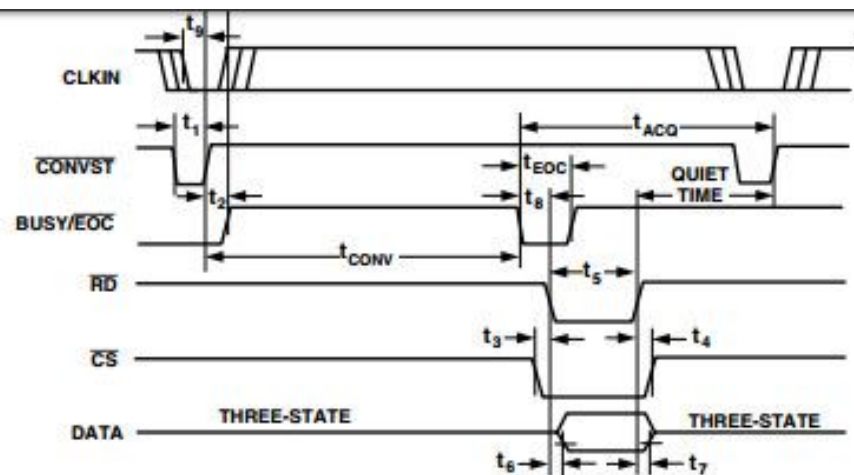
$t_9$

CLKIN

$t_1$

$t_{ACQ}$

$\overline{CONVST}$

$t_{EOC}$

QUIET TIME

$t_2$

BUSY/$\overline{EOC}$

$t_8$

$t_{CONV}$

$\overline{RD}$

$t_5$

$t_3$

$t_4$

$\overline{CS}$

DATA

THREE-STATE

THREE-STATE

$t_6$

$t_7$